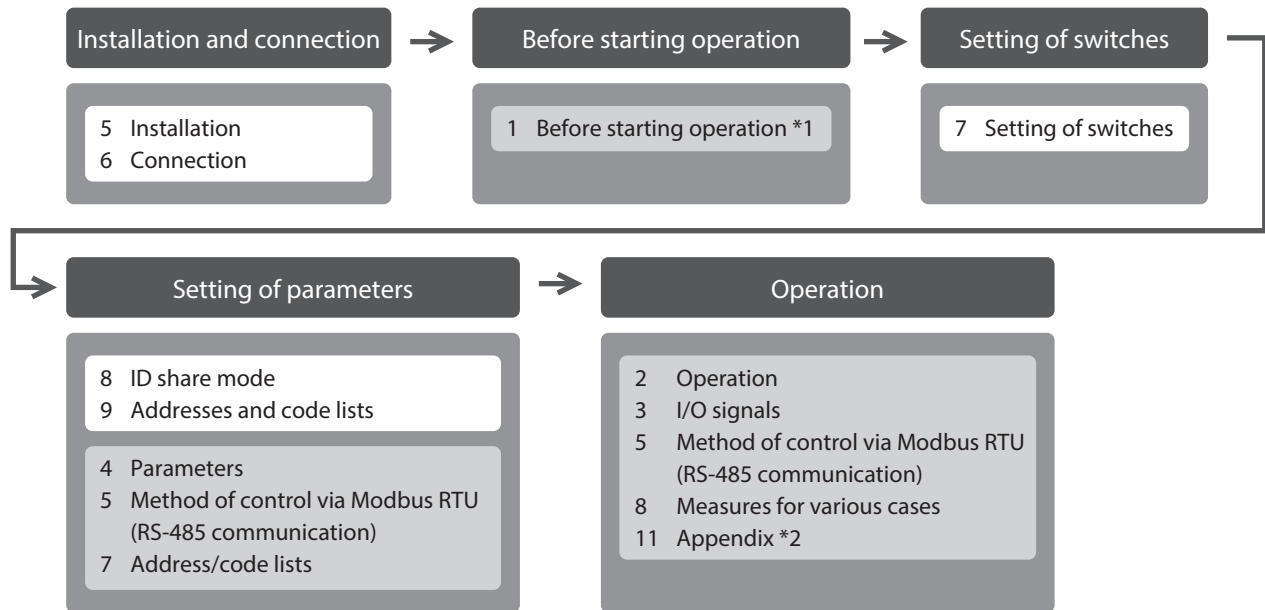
Installation and connection

5 Installation
6 Connection

Before starting operation

1 Before starting operation *1

Setting of switches

7 Setting of switches

Setting of parameters

8 ID share mode
9 Addresses and code lists

4 Parameters
5 Method of control via Modbus RTU (RS-485 communication)
7 Address/code lists

Operation

2 Operation
3 I/O signals
5 Method of control via Modbus RTU (RS-485 communication)
8 Measures for various cases
11 Appendix *2